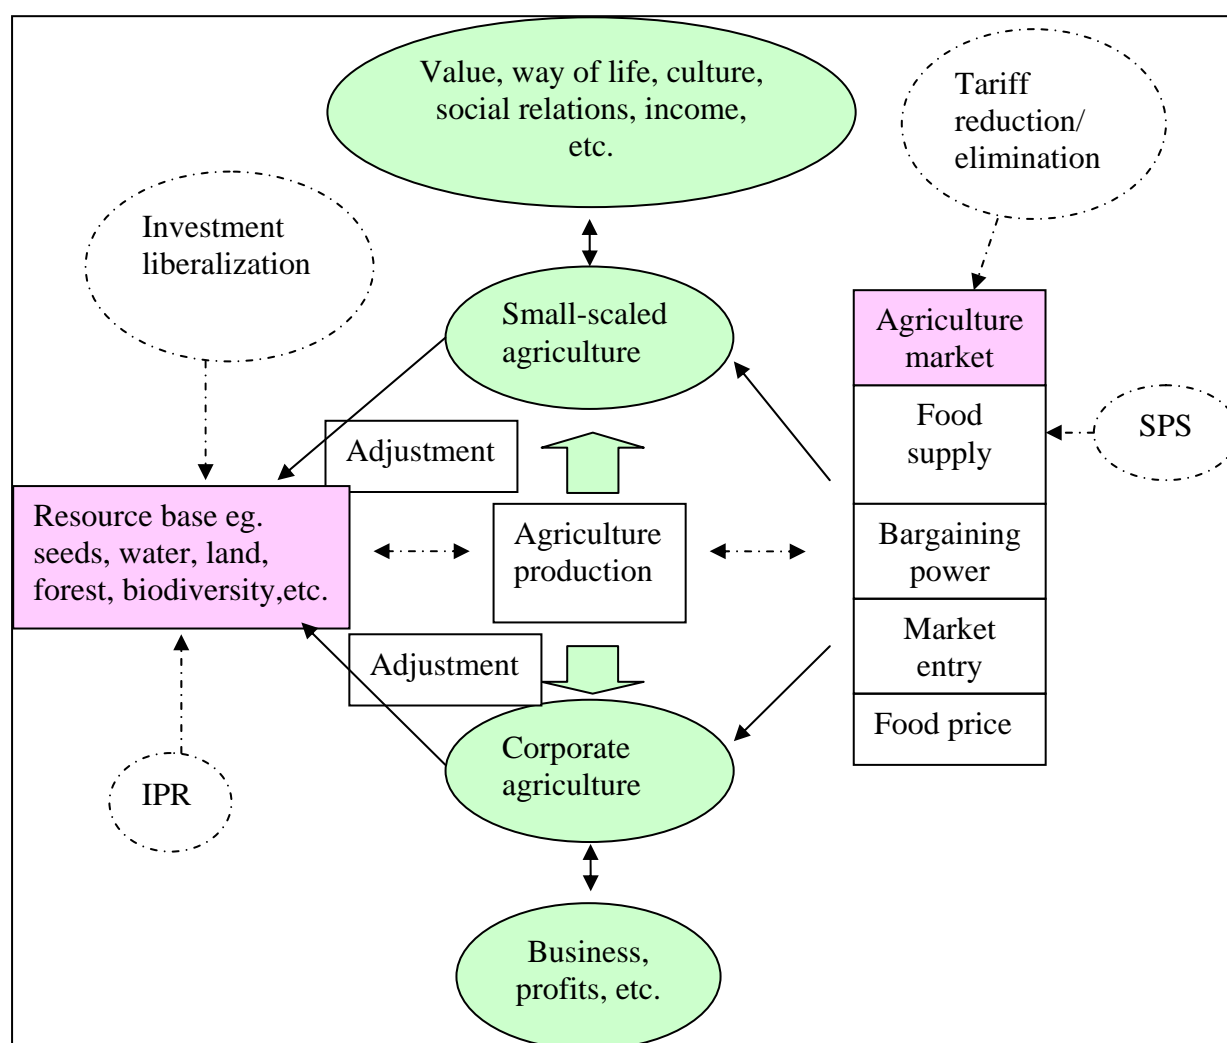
Value, way of life, culture, social relations, income, etc.

Tariff reduction/ elimination

Investment liberalization

Small-scaled agriculture

Agriculture market

Food supply

SPS

Adjustment

Resource base eg. seeds, water, land, forest, biodiversity,etc.

Agriculture production

Bargaining power

Market entry

Adjustment

Food price

Corporate agriculture

IPR

Business, profits, etc.